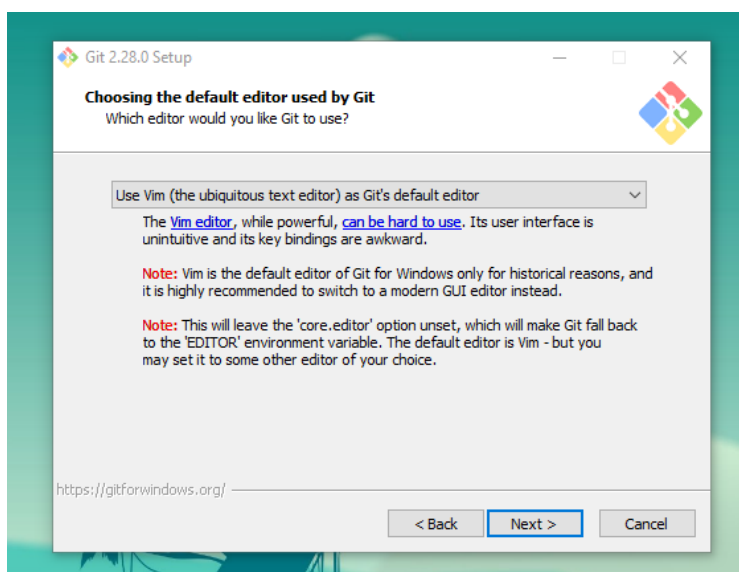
Git 2.28.0 Setup

Choosing the default editor used by Git
Which editor would you like Git to use?

Use Vim (the ubiquitous text editor) as Git's default editor

The Vim editor, while powerful, can be hard to use. Its user interface is unintuitive and its key bindings are awkward.

Note: Vim is the default editor of Git for Windows only for historical reasons, and it is highly recommended to switch to a modern GUI editor instead.

Note: This will leave the 'core.editor' option unset, which will make Git fall back to the 'EDITOR' environment variable. The default editor is Vim - but you may set it to some other editor of your choice.

https://gitforwindows.org/

< Back
Next >
Cancel